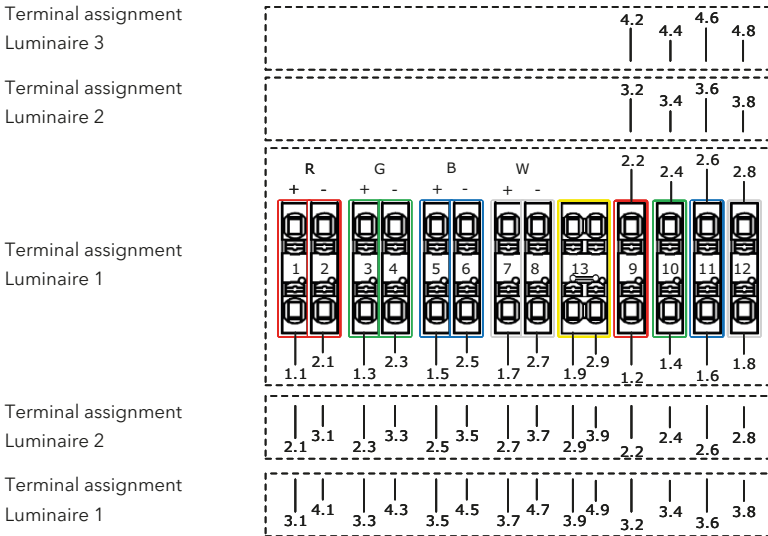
Terminal assignment Luminaire 3

4.2 4.4 4.6 4.8

Terminal assignment Luminaire 2

3.2 3.4 3.6 3.8

Terminal assignment Luminaire 1

R G B W
+ - + - + - + -

2.2 2.4 2.6 2.8

1 2 3 4 5 6 7 8 13 9 10 11 12

1.1 2.1 1.3 2.3 1.5 2.5 1.7 2.7 1.9 2.9 1.2 1.4 1.6 1.8

Terminal assignment Luminaire 2

2.1 3.1 2.3 3.3 2.5 3.5 2.7 3.7 2.9 3.9 2.2 2.4 2.6 2.8

Terminal assignment Luminaire 1

3.1 4.1 3.3 4.3 3.5 4.5 3.7 4.7 3.9 4.9 3.2 3.4 3.6 3.8